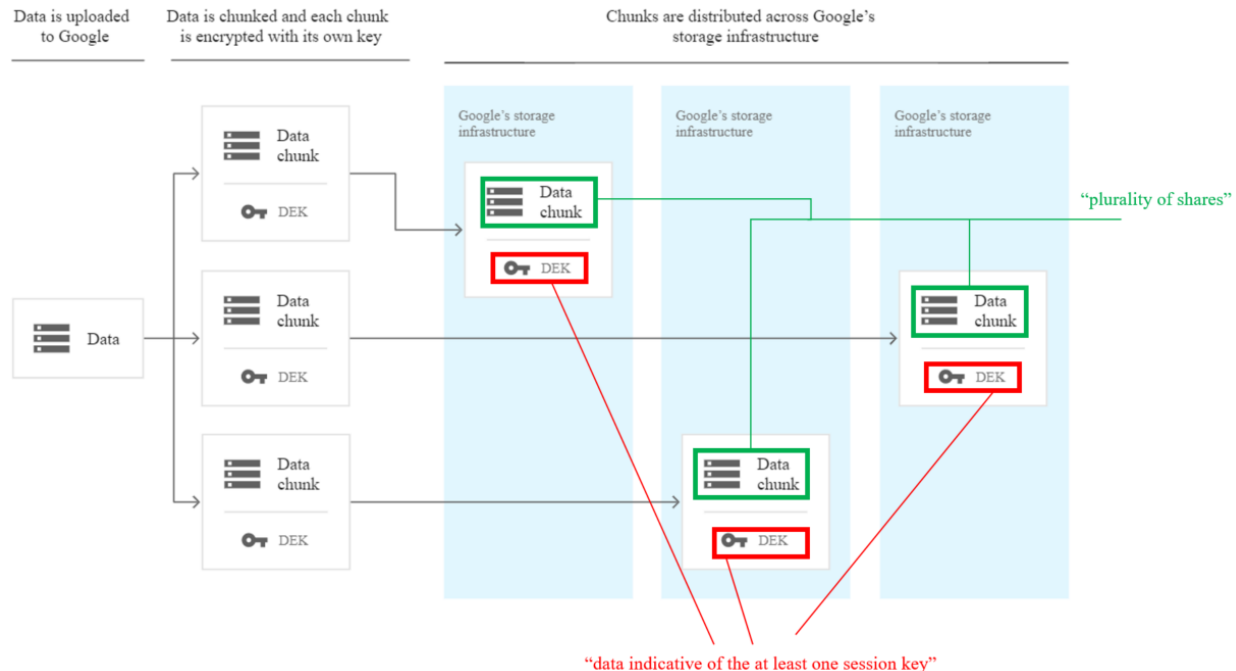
Data is uploaded to Google

Data is chunked and each chunk is encrypted with its own key

Chunks are distributed across Google's storage infrastructure

Data

Data chunk
DEK

Data chunk
DEK

Data chunk
DEK

Google's storage infrastructure
Data chunk
DEK

Google's storage infrastructure
Data chunk
DEK

Google's storage infrastructure
Data chunk
DEK

"plurality of shares"

"data indicative of the at least one session key"